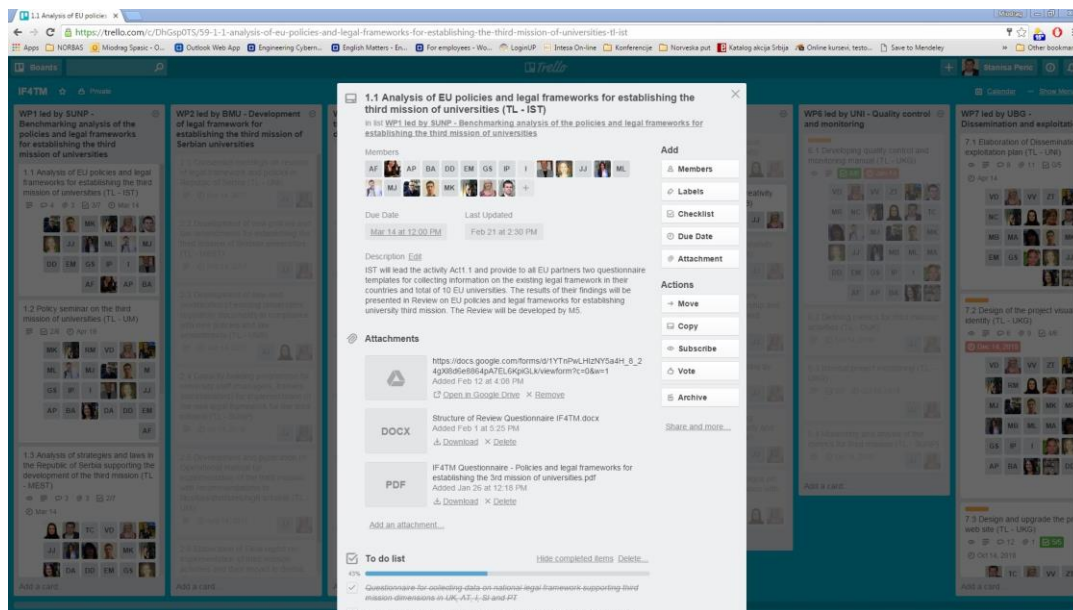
1.1 Analysis of EU policies ×

https://trello.com/c/DhGsp0TS/59-1-1-analysis-of-eu-policies-and-legal-frameworks-for-establishing-the-third-mission-of-universities-tl-ist

Apps NORBAS Miodrag Spasic - O... Outlook Web App Engineering Cybern... English Matters - En... For employees - Wo... LoginUP Intesa On-line Konferencije Norveska put Katalog akcija Srbija Online kursevi, testo... Save to Mendeley Other bookmarks

Boards

Trello

Stanisa Perić

IF4TM Private

Calendar Show Menu

WP1 led by SUNP - Benchmarking analysis of the policies and legal frameworks for establishing the third mission of universities

1.1 Analysis of EU policies and legal frameworks for establishing the third mission of universities (TL - IST)

Mar 14

1.2 Policy seminar on the third mission of universities (TL - UM)

Apr 18

1.3 Analysis of strategies and laws in the Republic of Serbia supporting the development of the third mission (TL - MEST)

Mar 14

Add a card...

WP2 led by BMU - Development of legal framework for establishing the third mission of Serbian universities

Add a card...

WP6 led by UNI - Quality control and monitoring

6.1 Developing quality control and monitoring manual (TL - UKG)

Add a card...

WP7 led by UBG - Dissemination and exploitation

7.1 Elaboration of Dissemination and exploitation plan (TL - UNI)

Apr 14

7.2 Design of the project visual identity (TL - UKG)

Dec 16, 2015

7.3 Design and upgrade the project web site (TL - UKG)

Oct 14, 2015

Add a card...

1.1 Analysis of EU policies and legal frameworks for establishing the third mission of universities (TL - IST)

in list WP1 led by SUNP - Benchmarking analysis of the policies and legal frameworks for establishing the third mission of universities

Members

AF AP BA DD EM GS IP I JJ ML MJ MK

Due Date
Mar 14 at 12:00 PM

Last Updated
Feb 21 at 2:30 PM

Description Edit

IST will lead the activity Act1.1 and provide to all EU partners two questionnaire templates for collecting information on the existing legal framework in their countries and total of 10 EU universities. The results of their findings will be presented in Review on EU policies and legal frameworks for establishing university third mission. The Review will be developed by M5.

Add
Members
Labels
Checklist
Due Date
Attachment

Actions
Move
Copy
Subscribe
Vote
Archive

Share and more...

Attachments

https://docs.google.com/forms/d/1YTnPwLHIzNY5a4H_8_24gX8d6e8864pA7EL6KpiGLk/viewform?c=0&w=1
Added Feb 12 at 4:06 PM
Open in Google Drive × Remove

DOCX
Structure of Review Questionnaire IF4TM.docx
Added Feb 1 at 5:25 PM
Download × Delete

PDF
IF4TM Questionnaire - Policies and legal frameworks for establishing the 3rd mission of universities.pdf
Added Jan 26 at 12:18 PM
Download × Delete

Add an attachment...

To do list

Hide completed items Delete...

43%

Questionnaire for collecting data on national legal framework supporting third mission dimensions in UK, AT, I, SI and PT